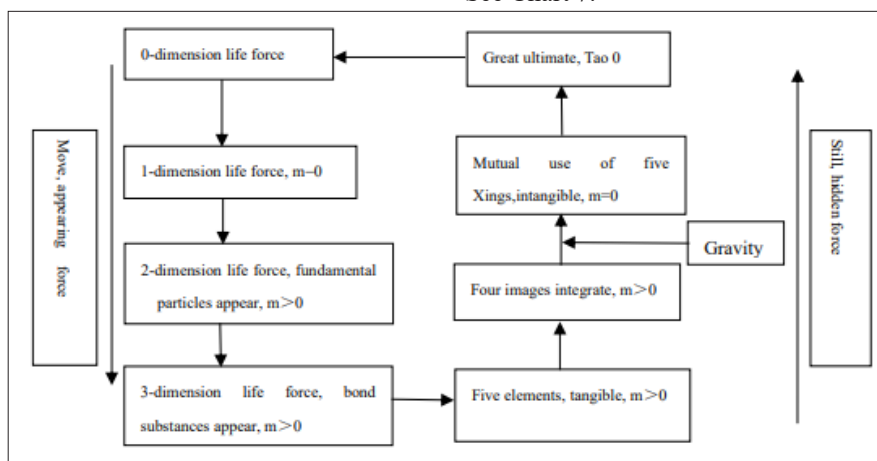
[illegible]

0-dimension life force

Great ultimate, Tao 0

Move, appearing force

1-dimension life force, m=0

Mutual use of five Xings,intangible, m=0

Still, hidden force

Gravity

2-dimension life force, fundamental particles appear, m>0

Four images integrate, m>0

3-dimension life force, bond substances appear, m>0

Five elements, tangible, m>0